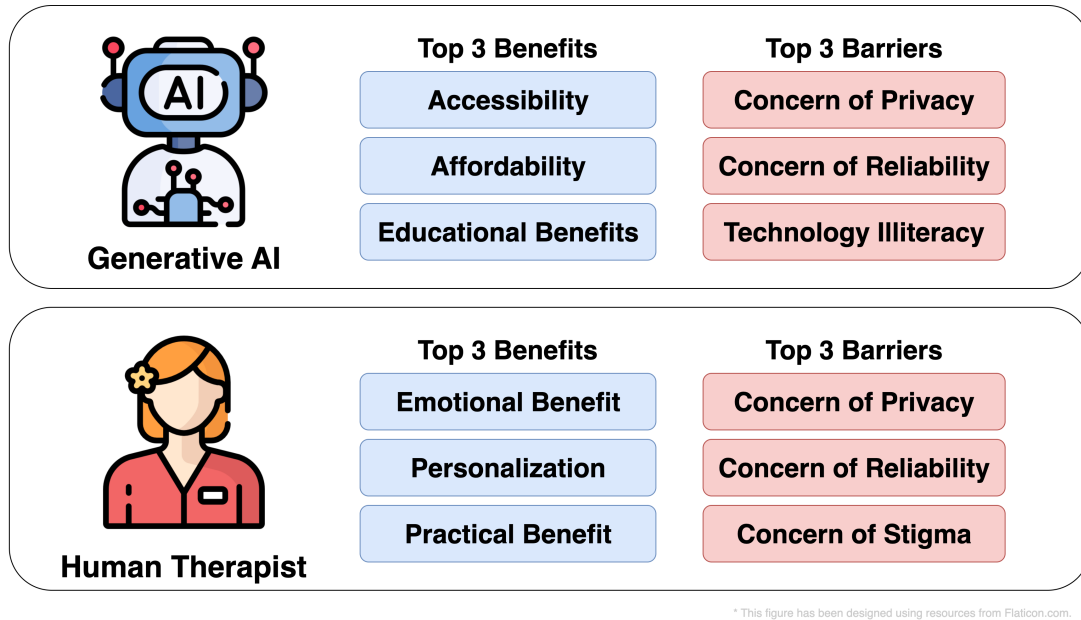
AI

Generative AI

Top 3 Benefits

Accessibility

Affordability

Educational Benefits

Top 3 Barriers

Concern of Privacy

Concern of Reliability

Technology Illiteracy

Human Therapist

Top 3 Benefits

Emotional Benefit

Personalization

Practical Benefit

Top 3 Barriers

Concern of Privacy

Concern of Reliability

Concern of Stigma

* This figure has been designed using resources from Flaticon.com.